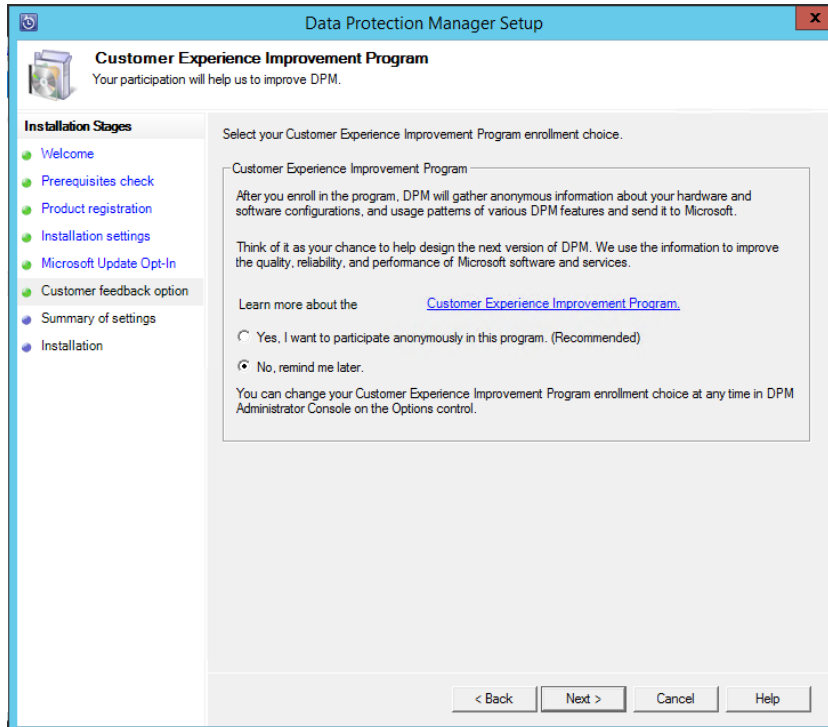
Data Protection Manager Setup

Customer Experience Improvement Program
Your participation will help us to improve DPM.

Installation Stages
Welcome
Prerequisites check
Product registration
Installation settings
Microsoft Update Opt-In
Customer feedback option
Summary of settings
Installation

Select your Customer Experience Improvement Program enrollment choice.

Customer Experience Improvement Program

After you enroll in the program, DPM will gather anonymous information about your hardware and software configurations, and usage patterns of various DPM features and send it to Microsoft.

Think of it as your chance to help design the next version of DPM. We use the information to improve the quality, reliability, and performance of Microsoft software and services.

Learn more about the Customer Experience Improvement Program.

Yes, I want to participate anonymously in this program. (Recommended)

No, remind me later.

You can change your Customer Experience Improvement Program enrollment choice at any time in DPM Administrator Console on the Options control.

< Back
Next >
Cancel
Help